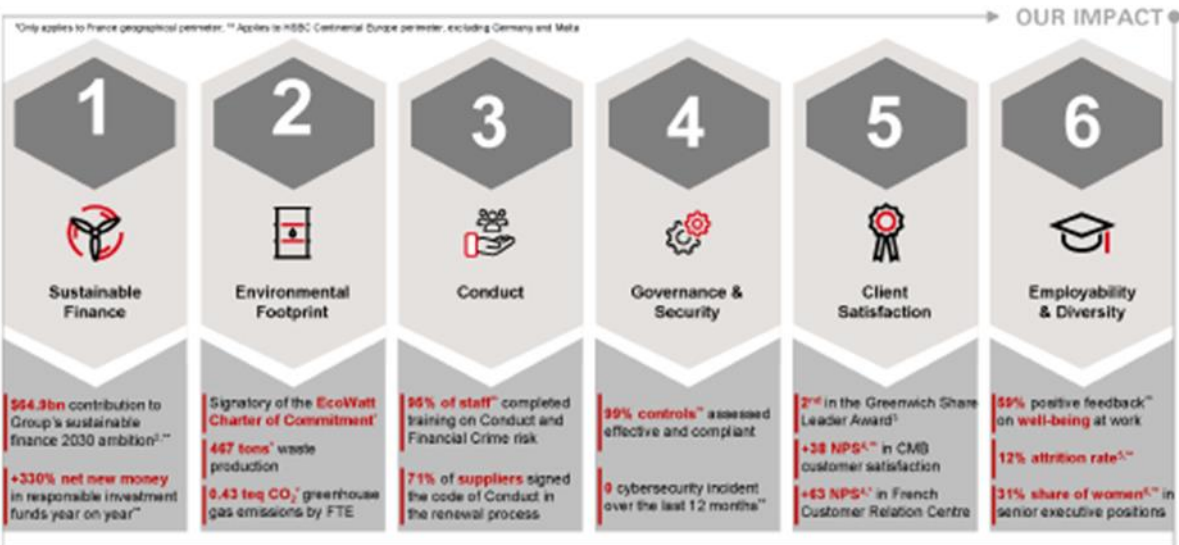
*Only applies to France geographical perimeter. ** Applies to HSBC Continental Europe perimeter, excluding Germany and Malta

OUR IMPACT

1

Sustainable Finance

$64.9bn contribution to Group's sustainable finance 2030 ambition$^{2,**}$

+330% net new money in responsible investment funds year on year**

2

Environmental Footprint

Signatory of the EcoWatt Charter of Commitment*

467 tons* waste production

0.43 teq $CO_2$* greenhouse gas emissions by FTE

3

Conduct

96% of staff** completed training on Conduct and Financial Crime risk

71% of suppliers signed the code of Conduct in the renewal process

4

Governance & Security

99% controls** assessed effective and compliant

0 cybersecurity incident over the last 12 months**

5

Client Satisfaction

2$^{nd}$ in the Greenwich Share Leader Award$^3$

+38 NPS$^{4,*}$ in CMB customer satisfaction

+63 NPS$^{4,*}$ in French Customer Relation Centre

6

Employability & Diversity

59% positive feedback** on well-being at work

12% attrition rate$^{5,**}$

31% share of women$^{6,**}$ in senior executive positions